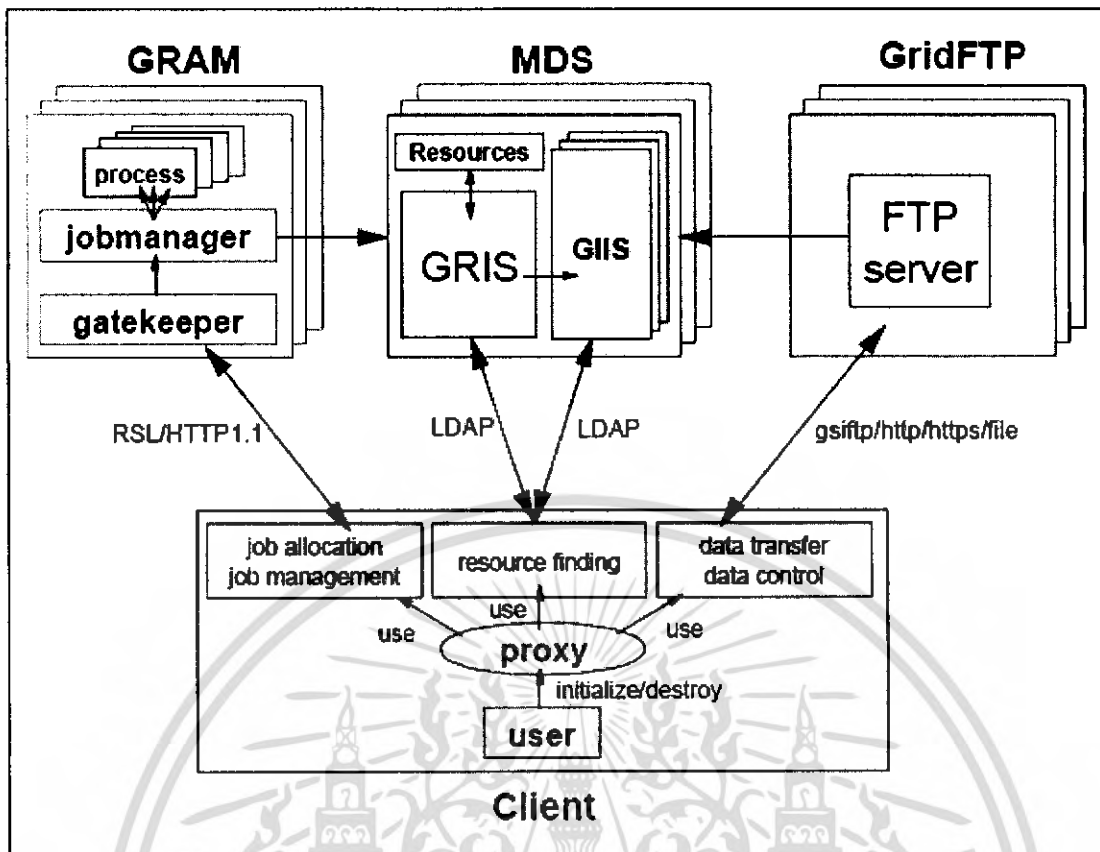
GRAM

MDS

GridFTP

process

jobmanager

gatekeeper

Resources

GRIS

GIIS

FTP server

RSL/HTTP1.1

LDAP

LDAP

gsiftp/http/https/file

job allocation job management

resource finding

data transfer data control

use

use

use

proxy

initialize/destroy

user

Client